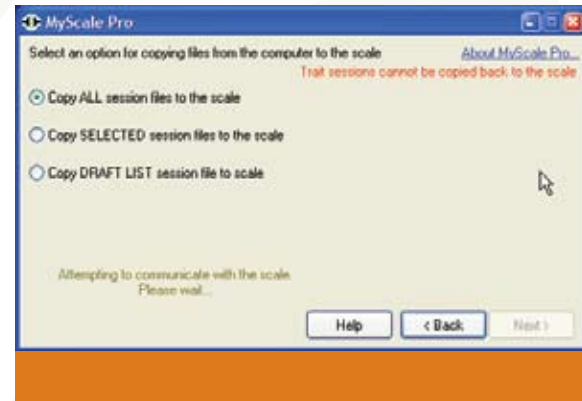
MyScale Pro

Select an option for copying files from the computer to the scale

About MyScale Pro...

Trait sessions cannot be copied back to the scale

Copy ALL session files to the scale

Copy SELECTED session files to the scale

Copy DRAFT LIST session file to scale

Attempting to communicate with the scale.
Please wait...

Help

< Back

Next >